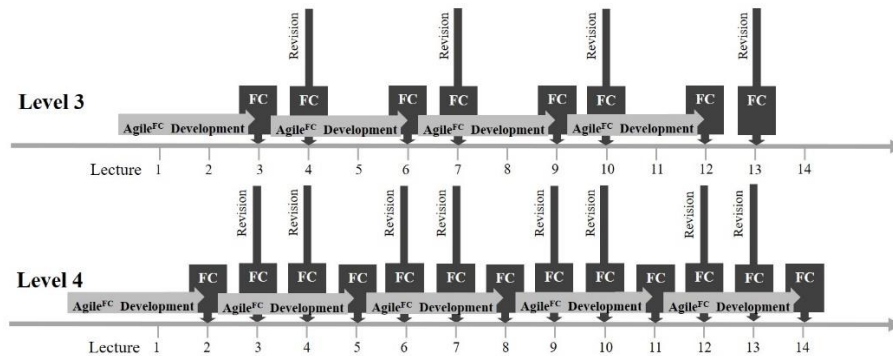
Revision
Revision
Revision
Revision

Level 3

FC FC FC FC FC FC FC FC

Agile$^{FC}$ Development
Agile$^{FC}$ Development
Agile$^{FC}$ Development
Agile$^{FC}$ Development

Lecture 1 2 3 4 5 6 7 8 9 10 11 12 13 14

Revision
Revision
Revision
Revision
Revision
Revision
Revision
Revision

Level 4

FC FC FC FC FC FC FC FC FC FC FC FC FC

Agile$^{FC}$ Development
Agile$^{FC}$ Development
Agile$^{FC}$ Development
Agile$^{FC}$ Development
Agile$^{FC}$ Development

Lecture 1 2 3 4 5 6 7 8 9 10 11 12 13 14